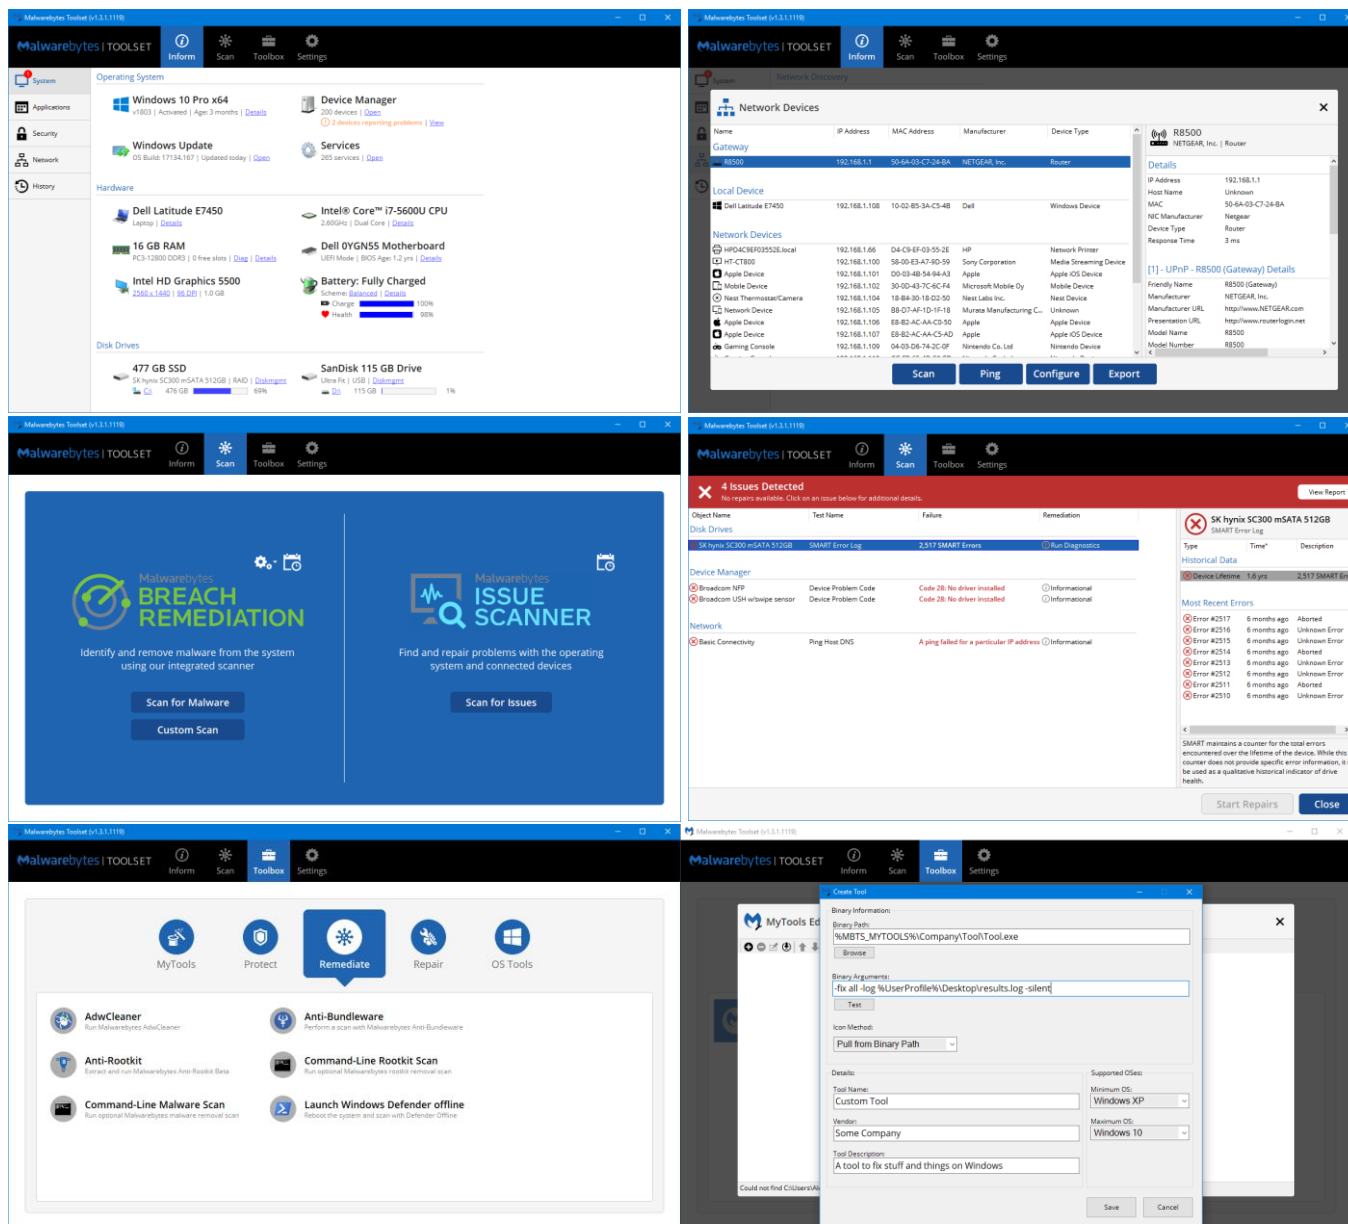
Malwarebytes Toolset (v1.3.1.1119)

Malwarebytes | TOOLSET
Inform Scan Toolbox Settings

System
Applications
Security
Network
History

Operating System
Windows 10 Pro x64
v1803 | Activated | Age: 3 months | Details
Device Manager
200 devices | Open
2 devices reporting problems | View
Windows Update
OS Build: 17134.167 | Updated today | Open
Services
265 services | Open

Hardware
Dell Latitude E7450
Laptop | Details
Intel® Core™ i7-5600U CPU
2.60GHz | Dual Core | Details
16 GB RAM
PC3-12800 DDR3 | 0 free slots | Diag | Details
Dell 0YGN55 Motherboard
UEFI Mode | BIOS Age: 1.2 yrs | Details
Intel HD Graphics 5500
2560 x 1440 | 96 DPI | 1.0 GB
Battery: Fully Charged
Scheme: Balanced | Details
Charge 100%
Health 98%

Disk Drives
477 GB SSD
SK hynix SC300 mSATA 512GB | RAID | Diskmgmt
C:\ 476 GB 69%
SanDisk 115 GB Drive
Ultra Fit | USB | Diskmgmt
D:\ 115 GB 1%

Malwarebytes Toolset (v1.3.1.1119)
Malwarebytes | TOOLSET
Inform Scan Toolbox Settings
System
Network Discovery
Network Devices

| Name | IP Address | MAC Address | Manufacturer | Device Type |
|---|---|---|---|---|
| Gateway | | | | |
| R8500 | 192.168.1.1 | 50-6A-03-C7-24-BA | NETGEAR, Inc. | Router |
| Local Device | | | | |
| Dell Latitude E7450 | 192.168.1.108 | 10-02-B5-3A-C5-4B | Dell | Windows Device |
| Network Devices | | | | |
| HPD4C9EF03552E.local | 192.168.1.66 | D4-C9-EF-03-55-2E | HP | Network Printer |
| HT-CT800 | 192.168.1.100 | 58-00-E3-47-9D-59 | Sony Corporation | Media Streaming Device |
| Apple Device | 192.168.1.101 | D0-03-4B-54-94-A3 | Apple | Apple iOS Device |
| Mobile Device | 192.168.1.102 | 30-D0-43-7C-6C-F4 | Microsoft Mobile Oy | Mobile Device |
| Nest Thermostat/Camera | 192.168.1.104 | 18-B4-30-18-D2-50 | Nest Labs Inc. | Nest Device |
| Network Device | 192.168.1.105 | B8-D7-AF-1D-1F-18 | Murata Manufacturing C... | Unknown |
| Apple Device | 192.168.1.106 | E8-B2-AC-AA-C0-50 | Apple | Apple Device |
| Apple Device | 192.168.1.107 | E8-B2-AC-AA-C5-AD | Apple | Apple iOS Device |
| Gaming Console | 192.168.1.109 | 04-03-D6-74-2C-0F | Nintendo Co. Ltd | Nintendo Device |

R8500
NETGEAR, Inc. | Router
Details
IP Address 192.168.1.1
Host Name Unknown
MAC 50-6A-03-C7-24-BA
NIC Manufacturer Netgear
Device Type Router
Response Time 3 ms
[1] - UPnP - R8500 (Gateway) Details
Friendly Name R8500 (Gateway)
Manufacturer NETGEAR, Inc.
Manufacturer URL http://www.NETGEAR.com
Presentation URL http://www.routerlogin.net
Model Name R8500
Model Number R8500
Scan Ping Configure Export

Malwarebytes Toolset (v1.3.1.1119)
Malwarebytes | TOOLSET
Inform Scan Toolbox Settings
Malwarebytes BREACH REMEDIATION
Identify and remove malware from the system using our integrated scanner
Scan for Malware
Custom Scan
Malwarebytes ISSUE SCANNER
Find and repair problems with the operating system and connected devices
Scan for Issues

Malwarebytes Toolset (v1.3.1.1119)
Malwarebytes | TOOLSET
Inform Scan Toolbox Settings
4 Issues Detected
No repairs available. Click on an issue below for additional details.
View Report

| Object Name | Test Name | Failure | Remediation |
|---|---|---|---|
| Disk Drives | | | |
| SK hynix SC300 mSATA 512GB | SMART Error Log | 2,517 SMART Errors | Run Diagnostics |
| Device Manager | | | |
| Broadcom NFP | Device Problem Code | Code 28: No driver installed | Informational |
| Broadcom USH w/swipe sensor | Device Problem Code | Code 28: No driver installed | Informational |
| Network | | | |
| Basic Connectivity | Ping Host DNS | A ping failed for a particular IP address | Informational |

SK hynix SC300 mSATA 512GB
SMART Error Log
Type Time* Description
Historical Data
Device Lifetime 1.6 yrs 2,517 SMART Er
Most Recent Errors
Error #2517 6 months ago Aborted
Error #2516 6 months ago Unknown Error
Error #2515 6 months ago Unknown Error
Error #2514 6 months ago Aborted
Error #2513 6 months ago Unknown Error
Error #2512 6 months ago Unknown Error
Error #2511 6 months ago Aborted
Error #2510 6 months ago Unknown Error
SMART maintains a counter for the total errors encountered over the lifetime of the device. While this counter does not provide specific error information, it can be used as a qualitative historical indicator of drive health.
Start Repairs Close

Malwarebytes Toolset (v1.3.1.1119)
Malwarebytes | TOOLSET
Inform Scan Toolbox Settings
MyTools Protect Remediate Repair OS Tools
AdwCleaner
Run Malwarebytes AdwCleaner
Anti-Bundleware
Perform a scan with Malwarebytes Anti-Bundleware
Anti-Rootkit
Extract and run Malwarebytes Anti-Rootkit Beta
Command-Line Rootkit Scan
Run optional Malwarebytes rootkit removal scan
Command-Line Malware Scan
Run optional Malwarebytes malware removal scan
Launch Windows Defender offline
Reboot the system and scan with Defender Offline

Malwarebytes Toolset (v1.3.1.1119)
Malwarebytes | TOOLSET
Inform Scan Toolbox Settings
MyTools Ed
Could not find C:\Users\A
Create Tool
Binary Information:
Binary Path:
%MBTS_MYTOOLS%\Company\Tool\Tool.exe
Browse
Binary Arguments:
-fix all -log %UserProfile%\Desktop\results.log -silent
Test
Icon Method:
Pull from Binary Path
Details:
Tool Name:
Custom Tool
Vendor:
Some Company
Tool Description:
A tool to fix stuff and things on Windows
Supported OSes:
Minimum OS:
Windows XP
Maximum OS:
Windows 10
Save Cancel